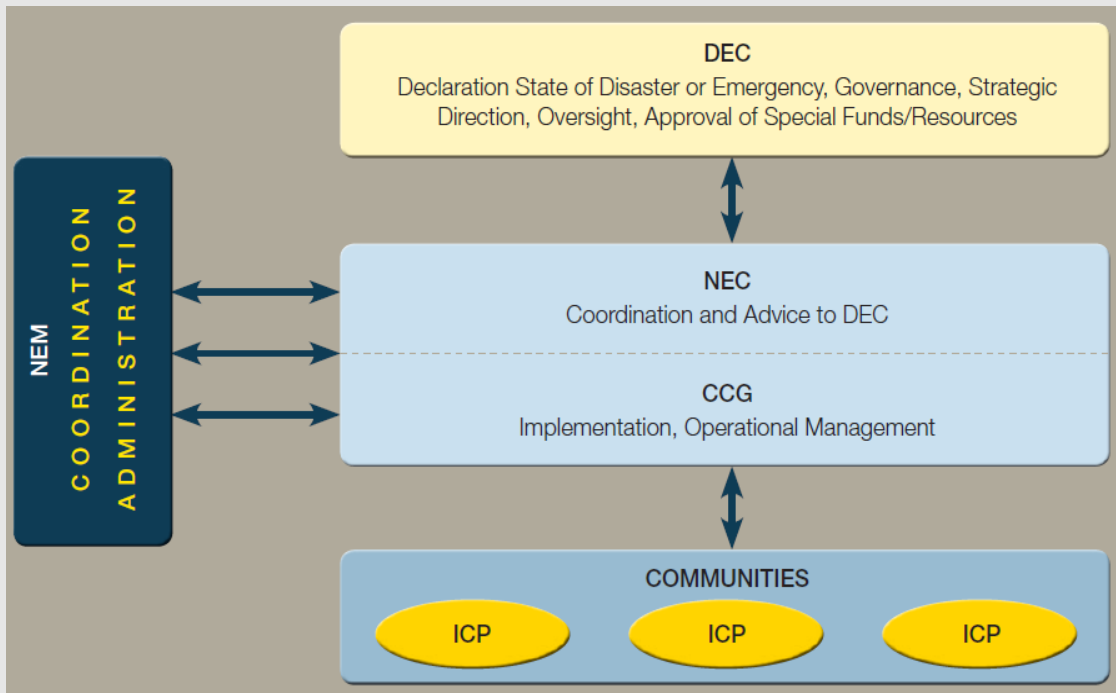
DEC
Declaration State of Disaster or Emergency, Governance, Strategic Direction, Oversight, Approval of Special Funds/Resources

NEM
COORDINATION
ADMINISTRATION

NEC
Coordination and Advice to DEC

CCG
Implementation, Operational Management

COMMUNITIES

ICP

ICP

ICP